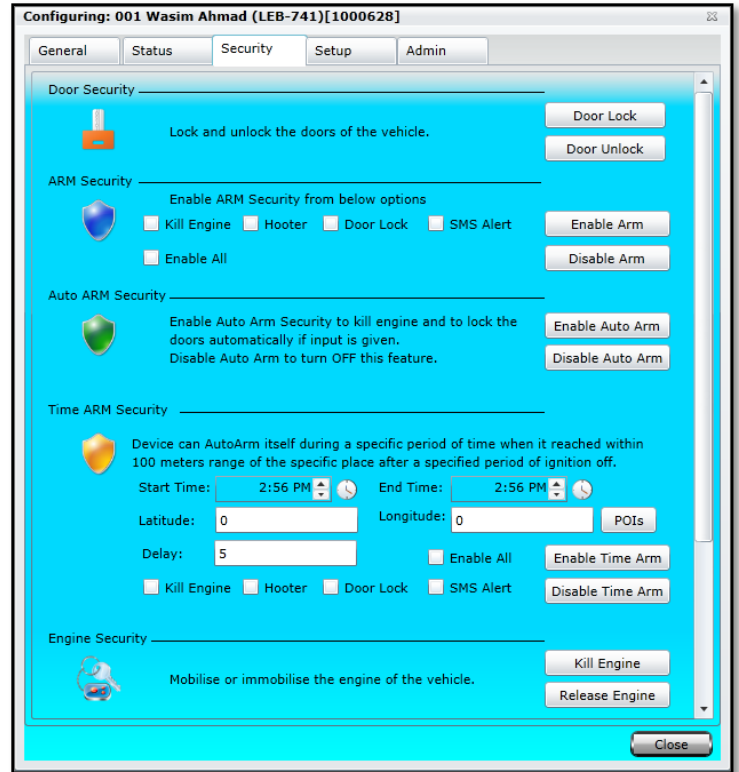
Configuring: 001 Wasim Ahmad (LEB-741)[1000628]

General | Status | Security | Setup | Admin

Door Security

Lock and unlock the doors of the vehicle.

Door Lock

Door Unlock

ARM Security

Enable ARM Security from below options

Kill Engine  Hooter  Door Lock  SMS Alert

Enable Arm

Enable All

Disable Arm

Auto ARM Security

Enable Auto Arm Security to kill engine and to lock the doors automatically if input is given.
Disable Auto Arm to turn OFF this feature.

Enable Auto Arm

Disable Auto Arm

Time ARM Security

Device can AutoArm itself during a specific period of time when it reached within 100 meters range of the specific place after a specified period of ignition off.

Start Time: 2:56 PM  End Time: 2:56 PM

Latitude: 0  Longitude: 0  POIs

Delay: 5  Enable All  Enable Time Arm

Kill Engine  Hooter  Door Lock  SMS Alert  Disable Time Arm

Engine Security

Mobilise or immobilise the engine of the vehicle.

Kill Engine

Release Engine

Close